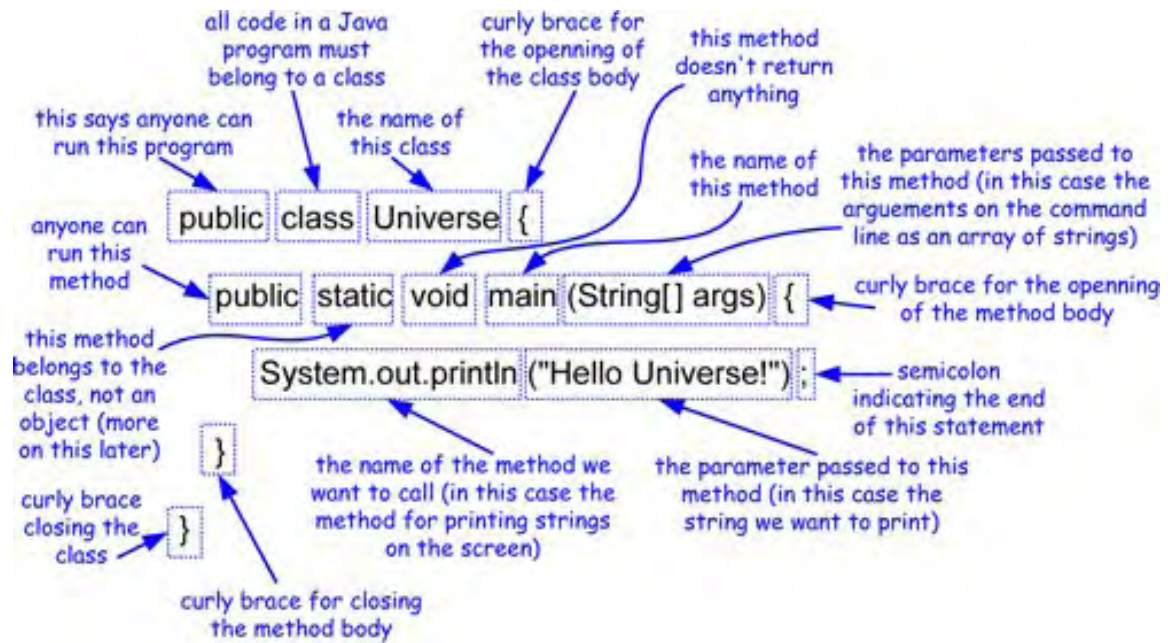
all code in a Java program must belong to a class

curly brace for the openning of the class body

this method doesn't return anything

this says anyone can run this program

the name of this class

the name of this method

the parameters passed to this method (in this case the arguements on the command line as an array of strings)

public class Universe {

anyone can run this method

public static void main (String[] args) {

curly brace for the openning of the method body

this method belongs to the class, not an object (more on this later)

System.out.println ("Hello Universe!") ;

semicolon indicating the end of this statement

}

the name of the method we want to call (in this case the method for printing strings on the screen)

the parameter passed to this method (in this case the string we want to print)

curly brace closing the class

}

curly brace for closing the method body